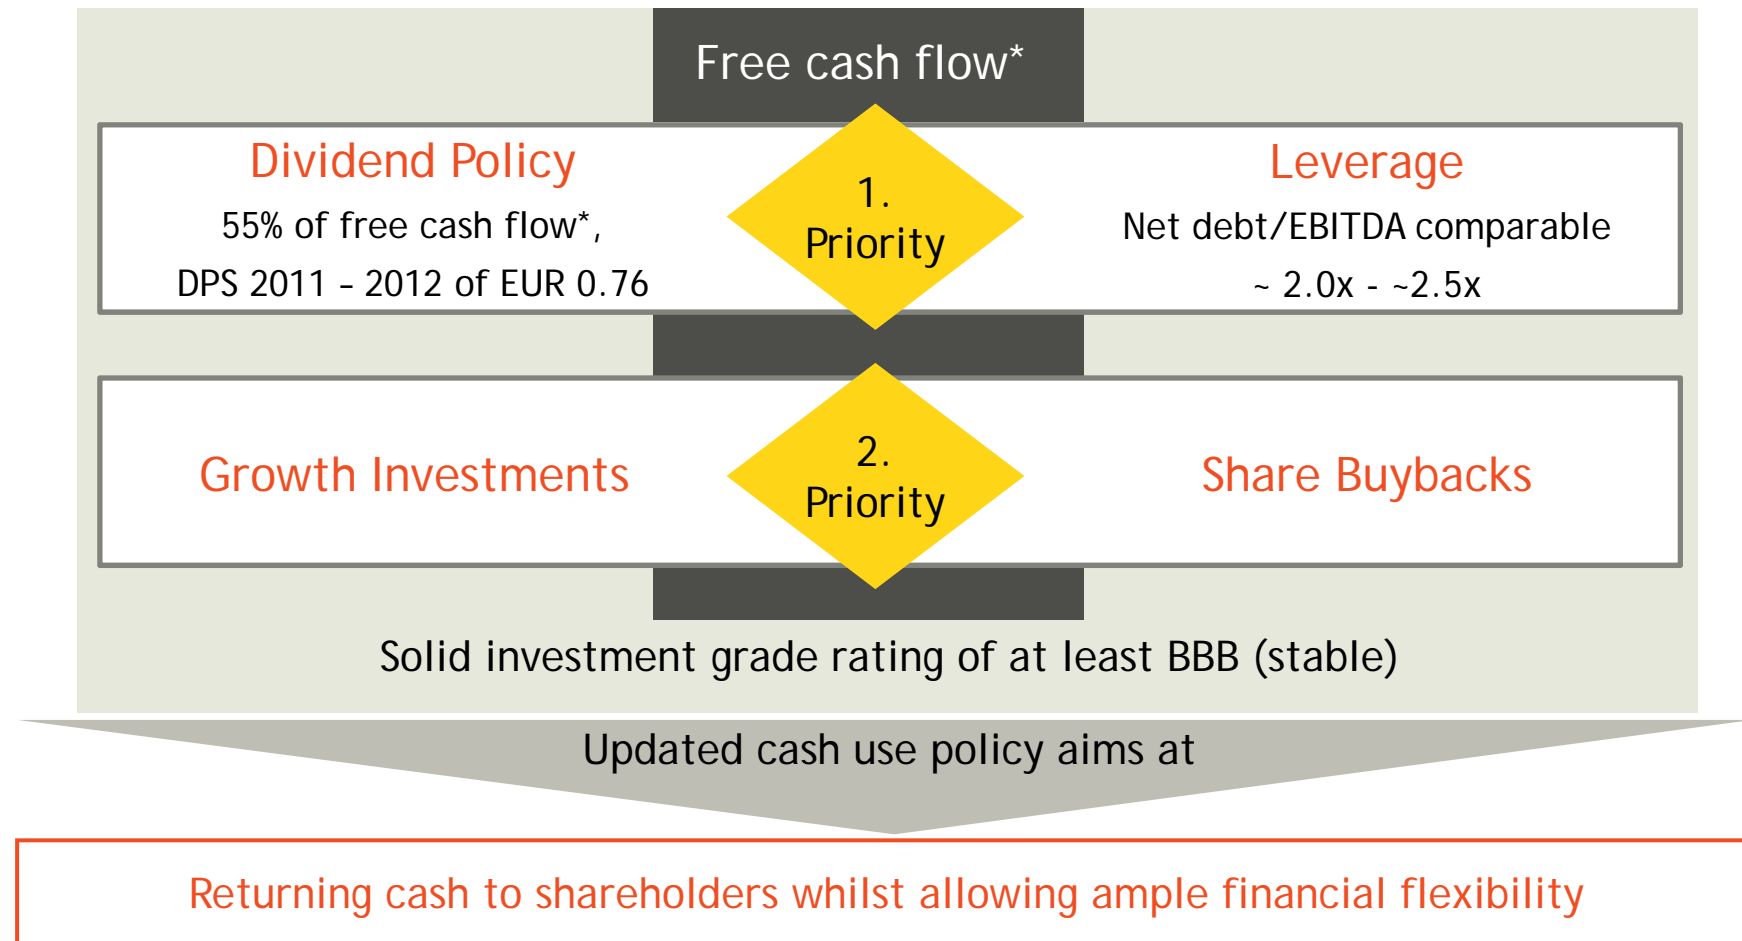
Free cash flow*

Dividend Policy
55% of free cash flow*,
DPS 2011 – 2012 of EUR 0.76

1.
Priority

Leverage
Net debt/EBITDA comparable
~ 2.0x - ~2.5x

Growth Investments

2.
Priority

Share Buybacks

Solid investment grade rating of at least BBB (stable)

Updated cash use policy aims at

Returning cash to shareholders whilst allowing ample financial flexibility